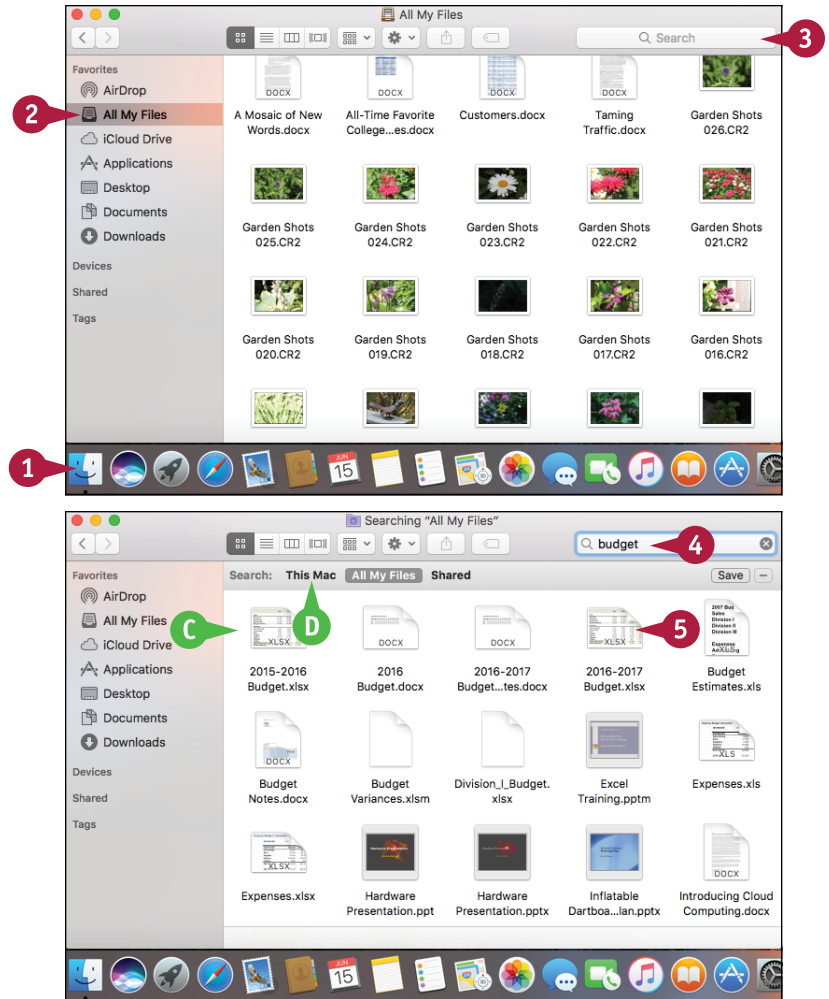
All My Files

Search

3

Favorites

AirDrop

2

All My Files

iCloud Drive

Applications

Desktop

Documents

Downloads

Devices

Shared

Tags

DOCX

A Mosaic of New Words.docx

DOCX

All-Time Favorite College...es.docx

DOCX

Customers.docx

DOCX

Taming Traffic.docx

Garden Shots 026.CR2

Garden Shots 025.CR2

Garden Shots 024.CR2

Garden Shots 023.CR2

Garden Shots 022.CR2

Garden Shots 021.CR2

Garden Shots 020.CR2

Garden Shots 019.CR2

Garden Shots 018.CR2

Garden Shots 017.CR2

Garden Shots 016.CR2

1

JUN 15

Searching "All My Files"

budget

4

Search: This Mac All My Files Shared

Save

Favorites

AirDrop

All My Files

iCloud Drive

Applications

Desktop

Documents

Downloads

Devices

Shared

Tags

C

D

XLSX

2015-2016 Budget.xlsx

DOCX

2016 Budget.docx

DOCX

2016-2017 Budget...tes.docx

XLSX

5

2016-2017 Budget.xlsx

2007 Bud Sales Division I Division II Division III Expenses

Budget Estimates.xls

DOCX

Budget Notes.docx

Budget Variances.xlsm

Division_I_Budget.xlsx

Excel Training.pptm

XLS

Expenses.xls

XLSX

Expenses.xlsx

Hardware Presentation.ppt

Hardware Presentation.pptx

Inflatable Dartboa...lan.pptx

DOCX

Introducing Cloud Computing.docx

JUN 15